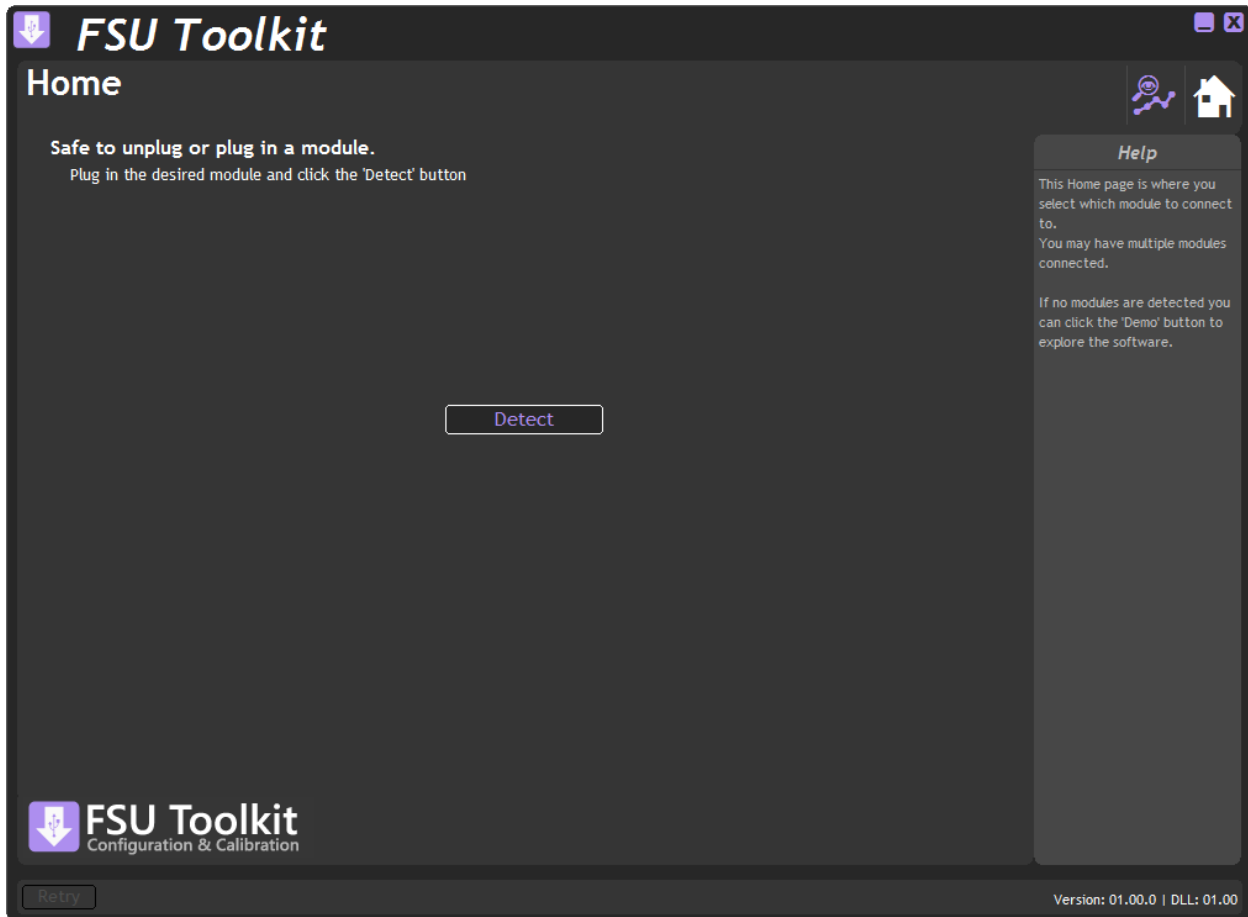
FSU Toolkit

Home

Safe to unplug or plug in a module.

Plug in the desired module and click the 'Detect' button

Detect

Help

This Home page is where you select which module to connect to.
You may have multiple modules connected.

If no modules are detected you can click the 'Demo' button to explore the software.

FSU Toolkit
Configuration & Calibration

Retry

Version: 01.00.0 | DLL: 01.00